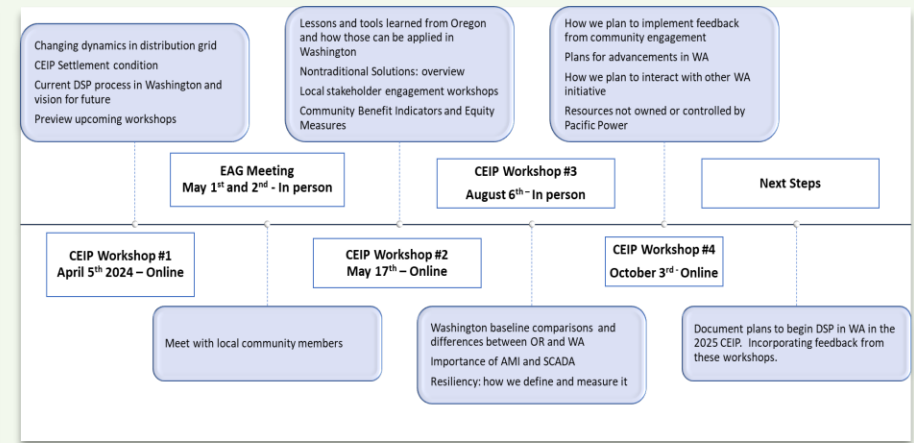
Changing dynamics in distribution grid

CEIP Settlement condition

Current DSP process in Washington and vision for future

Preview upcoming workshops

Lessons and tools learned from Oregon and how those can be applied in Washington

Nontraditional Solutions: overview

Local stakeholder engagement workshops

Community Benefit Indicators and Equity Measures

How we plan to implement feedback from community engagement

Plans for advancements in WA

How we plan to interact with other WA initiative

Resources not owned or controlled by Pacific Power

EAG Meeting
May 1$^{st}$ and 2$^{nd}$ - In person

CEIP Workshop #3
August 6$^{th}$ – In person

Next Steps

CEIP Workshop #1
April 5$^{th}$ 2024 – Online

CEIP Workshop #2
May 17$^{th}$ – Online

CEIP Workshop #4
October 3$^{rd}$ - Online

Meet with local community members

Washington baseline comparisons and differences between OR and WA

Importance of AMI and SCADA

Resiliency: how we define and measure it

Document plans to begin DSP in WA in the 2025 CEIP. Incorporating feedback from these workshops.